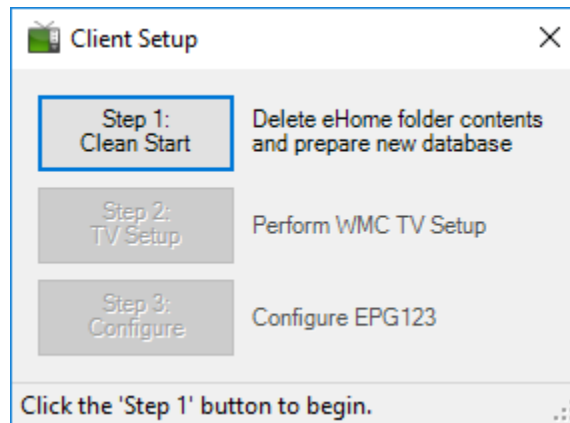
Client Setup

×

Step 1:
Clean Start

Delete eHome folder contents and prepare new database

Step 2:
TV Setup

Perform WMC TV Setup

Step 3:
Configure

Configure EPG123

Click the 'Step 1' button to begin.